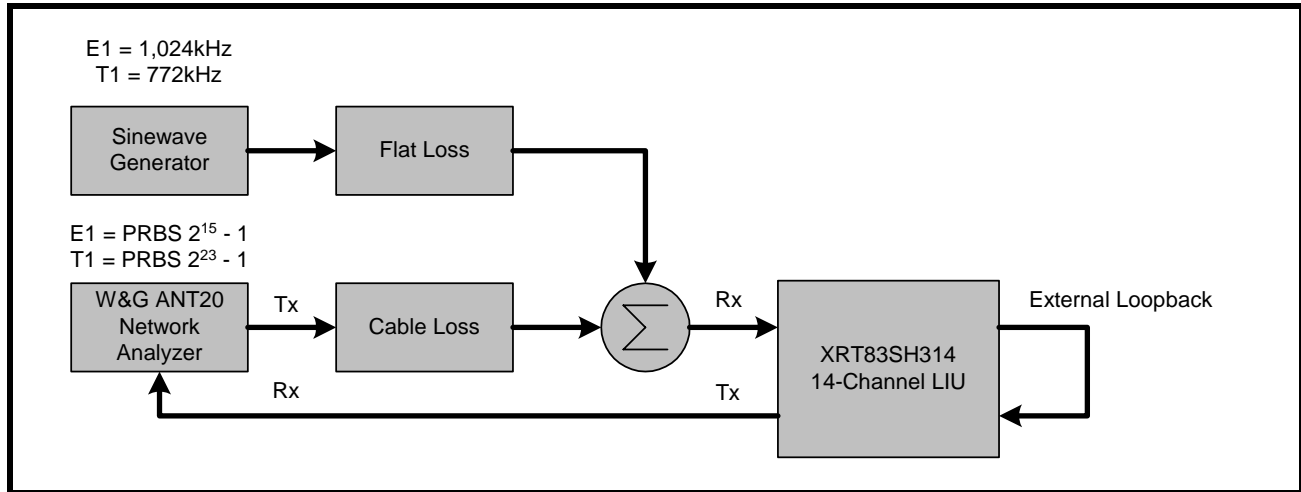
E1 = 1,024kHz
T1 = 772kHz

Sinewave Generator

Flat Loss

E1 = PRBS $2^{15}$ - 1
T1 = PRBS $2^{23}$ - 1

W&G ANT20 Network Analyzer

Tx

Cable Loss

$\sum$

Rx

XRT83SH314 14-Channel LIU

External Loopback

Rx

Tx